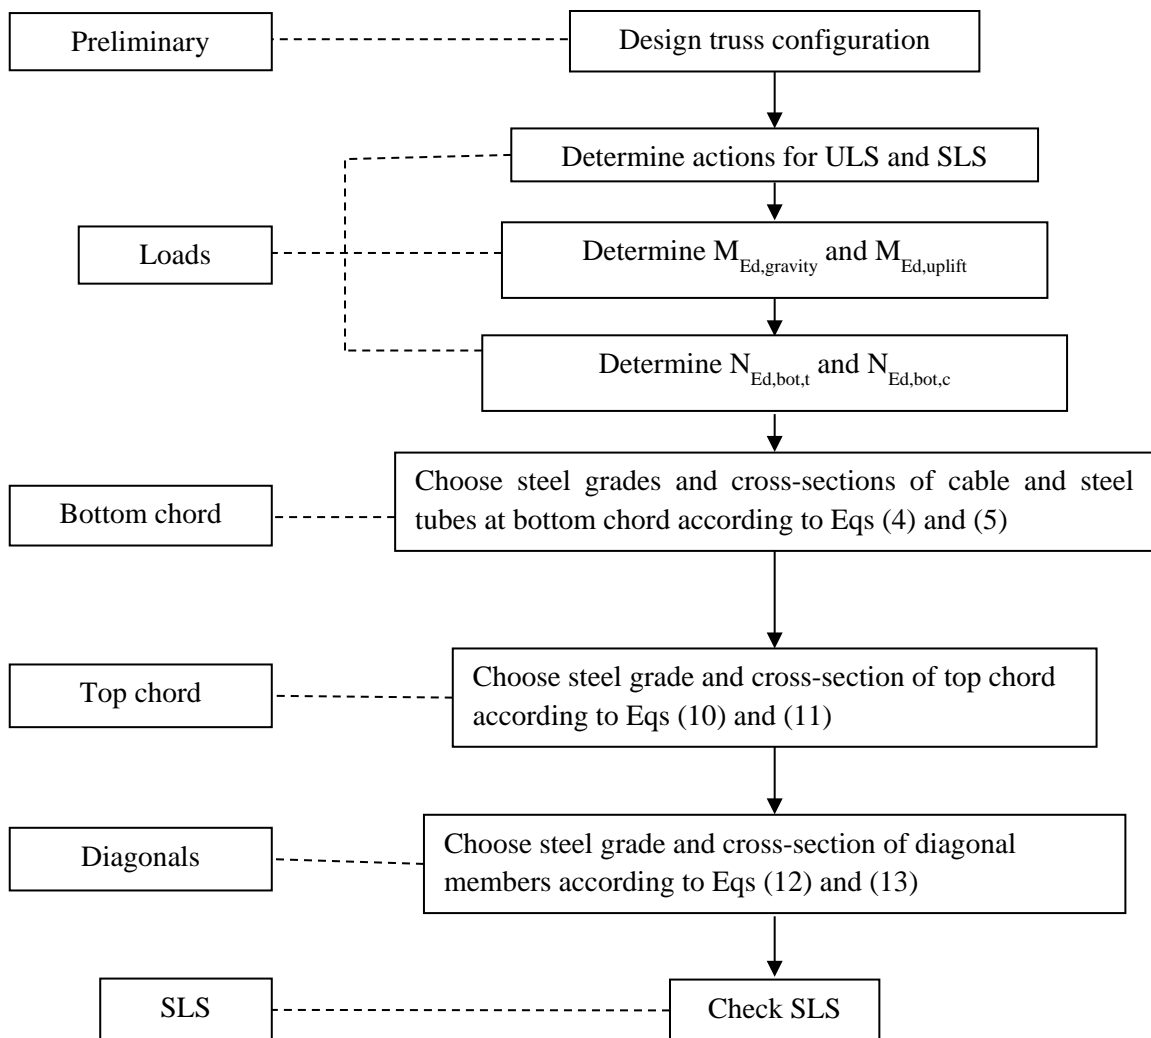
Preliminary

Design truss configuration

Determine actions for ULS and SLS

Loads

Determine $M_{Ed,gravity}$ and $M_{Ed,uplift}$

Determine $N_{Ed,bot,t}$ and $N_{Ed,bot,c}$

Bottom chord

Choose steel grades and cross-sections of cable and steel tubes at bottom chord according to Eqs (4) and (5)

Top chord

Choose steel grade and cross-section of top chord according to Eqs (10) and (11)

Diagonals

Choose steel grade and cross-section of diagonal members according to Eqs (12) and (13)

SLS

Check SLS